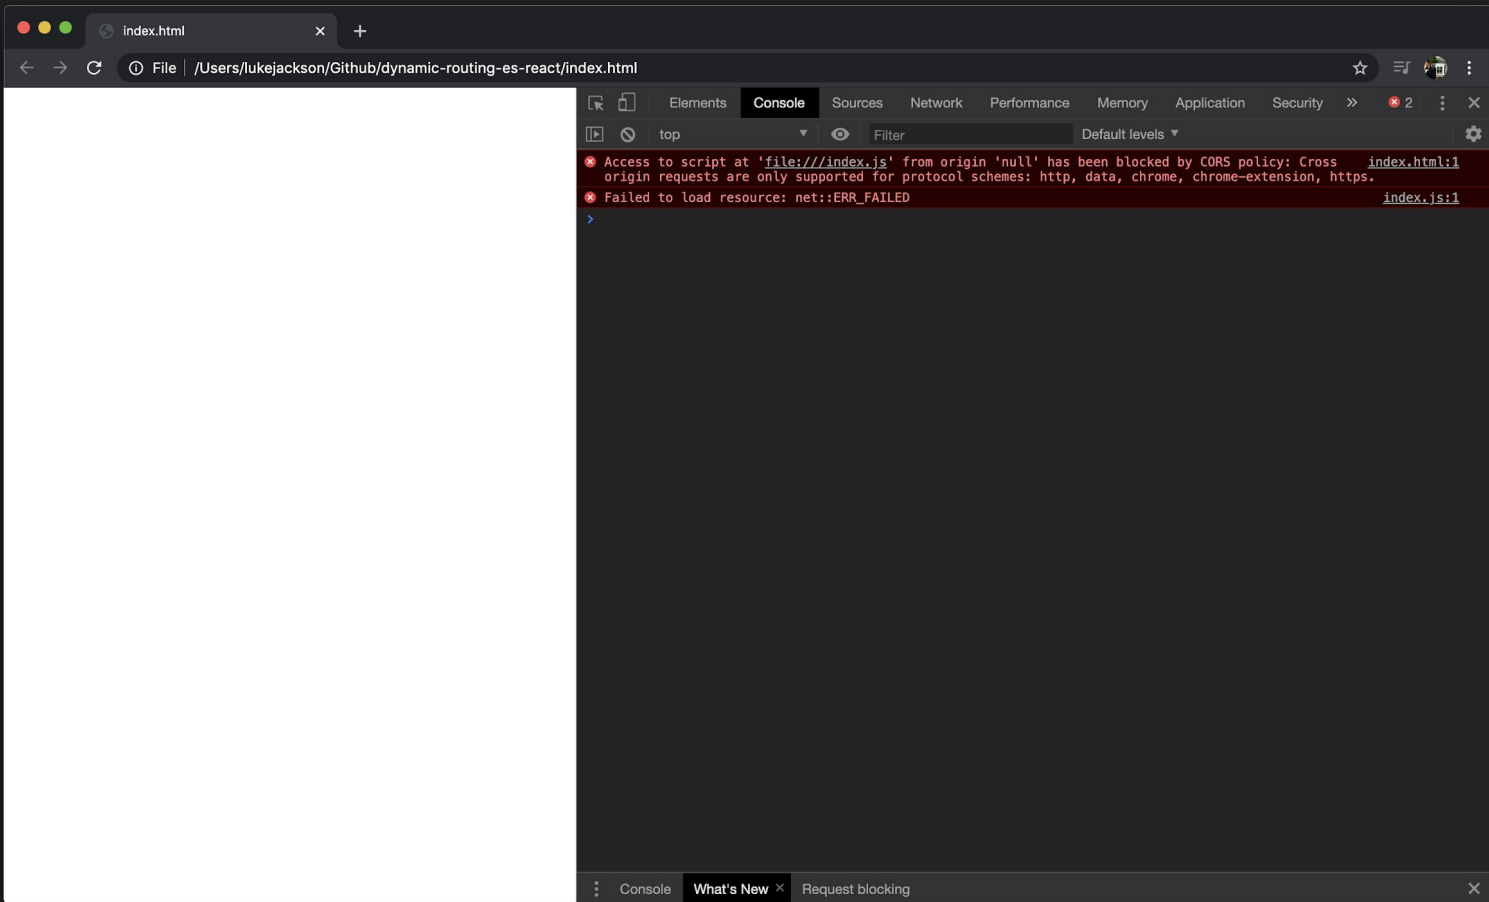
index.html ×

File | /Users/lukejackson/Github/dynamic-routing-es-react/index.html

Elements Console Sources Network Performance Memory Application Security » 2

top Filter Default levels

Access to script at 'file:///index.js' from origin 'null' has been blocked by CORS policy: Cross origin requests are only supported for protocol schemes: http, data, chrome, chrome-extension, https. index.html:1

Failed to load resource: net::ERR_FAILED index.js:1

>

Console What's New × Request blocking